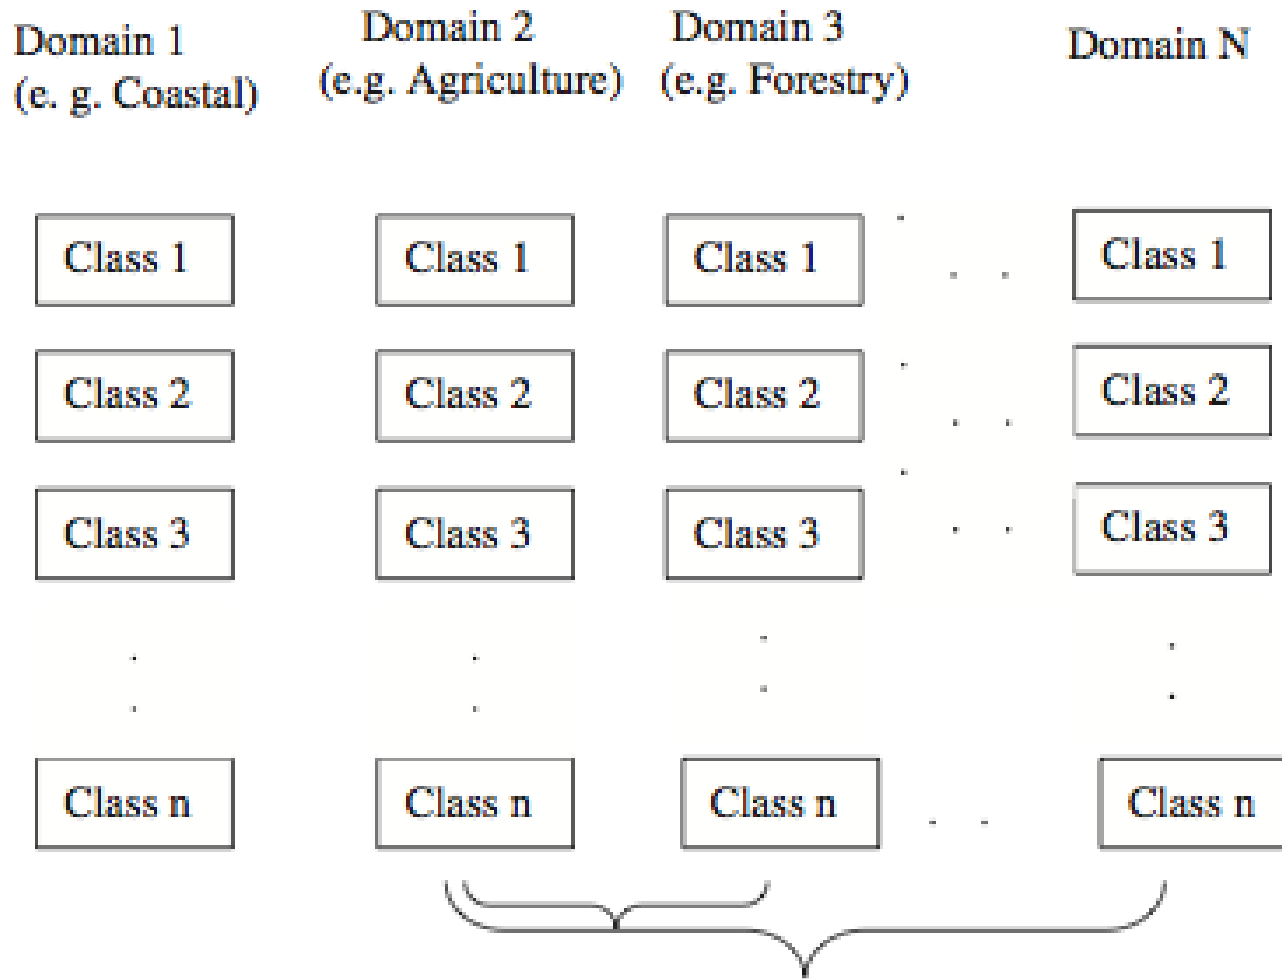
Domain 1
(e. g. Coastal)

Domain 2
(e.g. Agriculture)

Domain 3
(e.g. Forestry)

Domain N

Class 1

Class 2

Class 3

Class n

Class 1

Class 2

Class 3

Class n

Class 1

Class 2

Class 3

Class n

Class 1

Class 2

Class 3

Class n